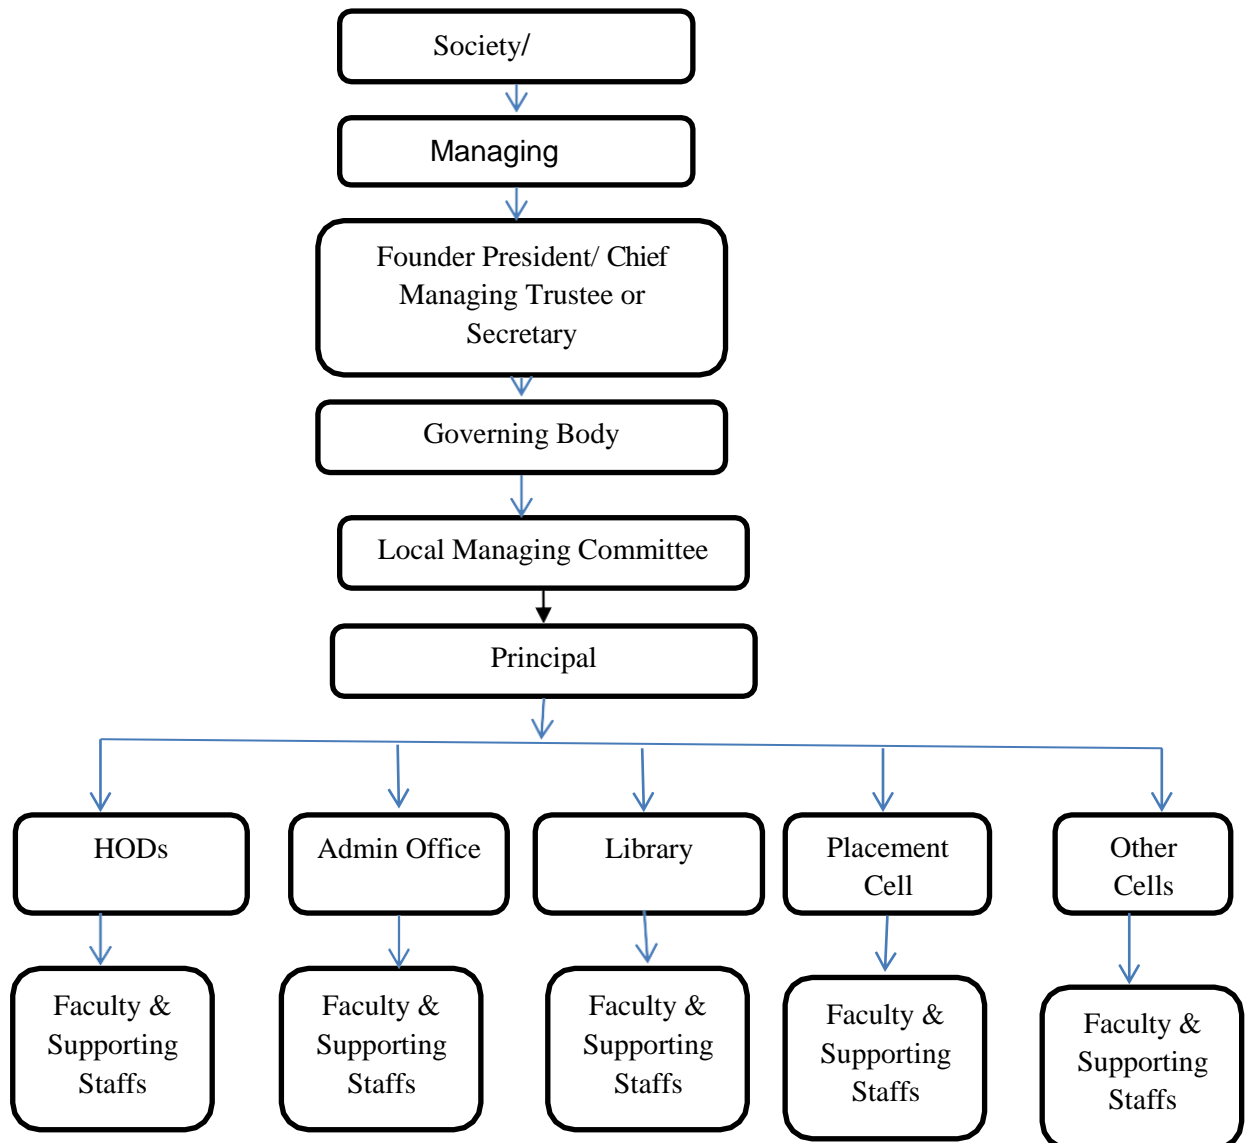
Society/

Managing

Founder President/ Chief Managing Trustee or Secretary

Governing Body

Local Managing Committee

Principal

HODs

Admin Office

Library

Placement Cell

Other Cells

Faculty & Supporting Staffs

Faculty & Supporting Staffs

Faculty & Supporting Staffs

Faculty & Supporting Staffs

Faculty & Supporting Staffs